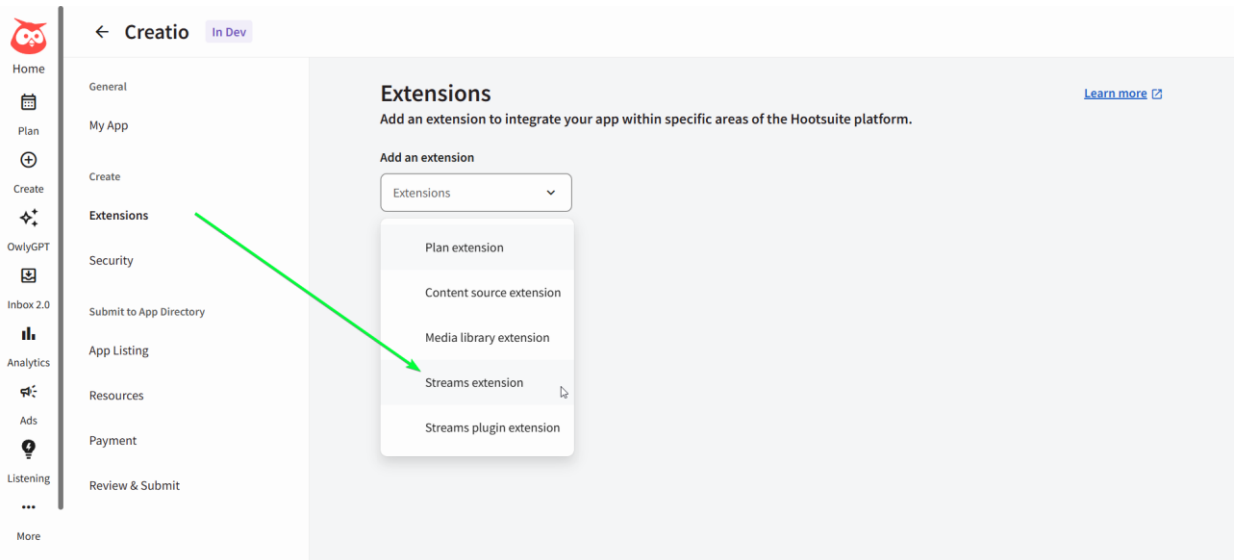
Home
Plan
Create
OwlyGPT
Inbox 2.0
Analytics
Ads
Listening
More

← Creatio In Dev

General
My App
Create
Extensions
Security
Submit to App Directory
App Listing
Resources
Payment
Review & Submit

Extensions
Add an extension to integrate your app within specific areas of the Hootsuite platform.

Learn more

Add an extension
Extensions

Plan extension
Content source extension
Media library extension
Streams extension
Streams plugin extension